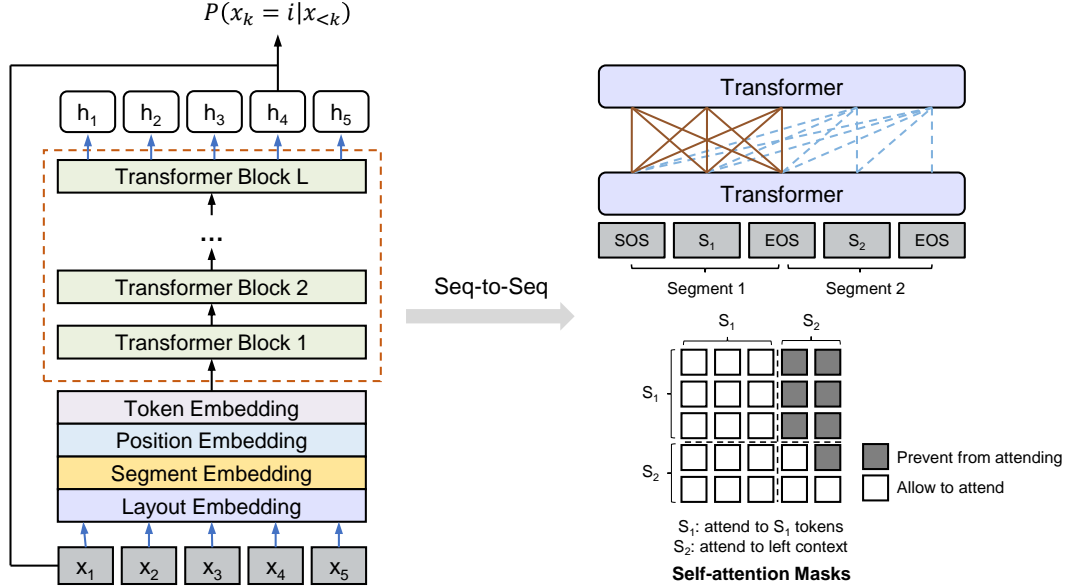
$P(x_k = i | x_{<k})$

$h_1$ $h_2$ $h_3$ $h_4$ $h_5$

Transformer Block L

...

Transformer Block 2

Transformer Block 1

Token Embedding

Position Embedding

Segment Embedding

Layout Embedding

$x_1$ $x_2$ $x_3$ $x_4$ $x_5$

Seq-to-Seq

Transformer

Transformer

SOS $S_1$ EOS $S_2$ EOS

Segment 1 Segment 2

$S_1$ $S_2$

$S_1$

$S_2$

Prevent from attending

Allow to attend

$S_1$: attend to $S_1$ tokens

$S_2$: attend to left context

Self-attention Masks